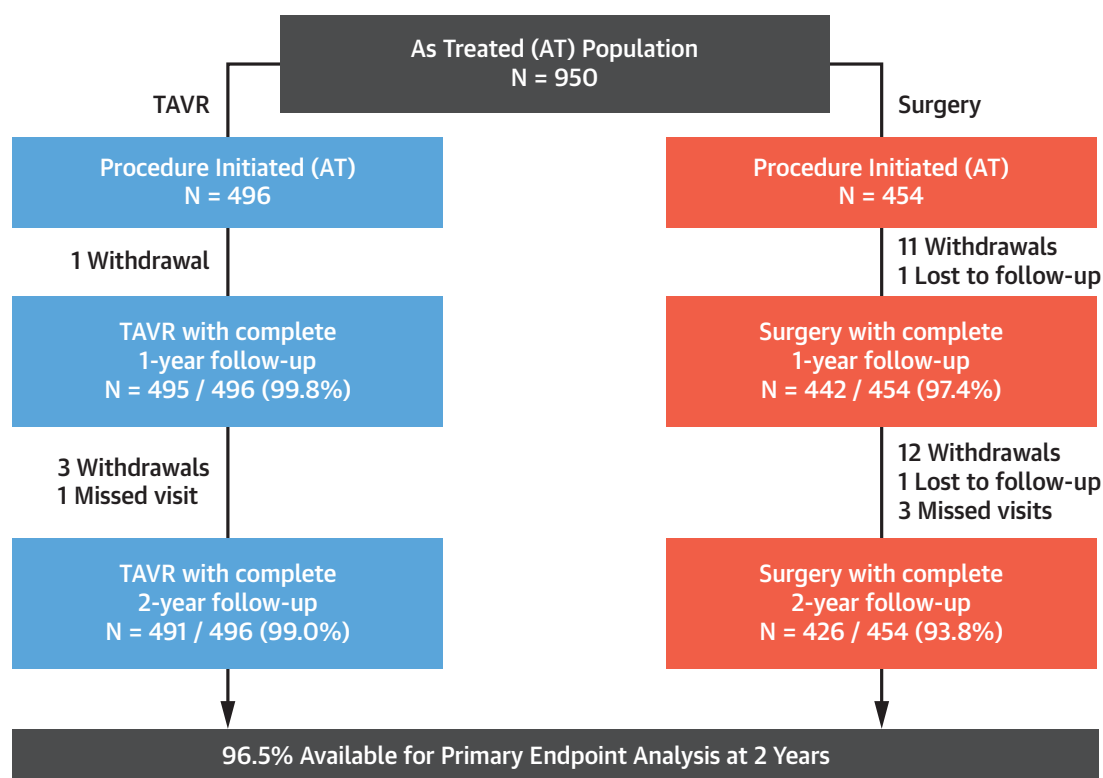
As Treated (AT) Population
N = 950

TAVR

Procedure Initiated (AT)
N = 496

1 Withdrawal

TAVR with complete
1-year follow-up
N = 495 / 496 (99.8%)

3 Withdrawals
1 Missed visit

TAVR with complete
2-year follow-up
N = 491 / 496 (99.0%)

Surgery

Procedure Initiated (AT)
N = 454

11 Withdrawals
1 Lost to follow-up

Surgery with complete
1-year follow-up
N = 442 / 454 (97.4%)

12 Withdrawals
1 Lost to follow-up
3 Missed visits

Surgery with complete
2-year follow-up
N = 426 / 454 (93.8%)

96.5% Available for Primary Endpoint Analysis at 2 Years